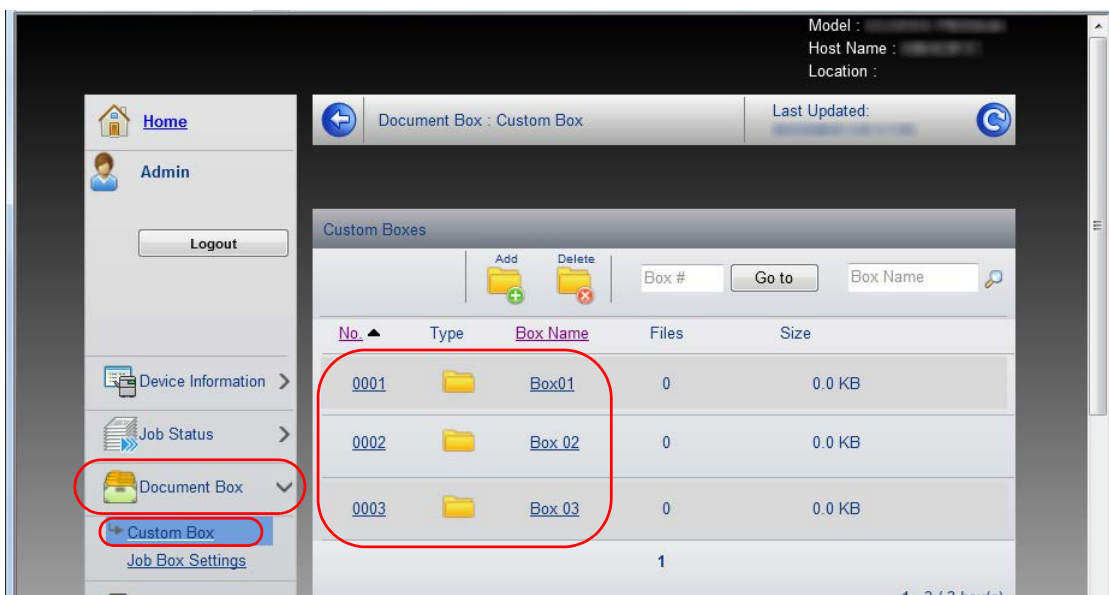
Model :
Host Name :
Location :

Home

Admin

Logout

Device Information

Job Status

Document Box

Custom Box

Job Box Settings

Document Box : Custom Box

Last Updated:

Custom Boxes

Add

Delete

Box #

Go to

Box Name

| No. | Type | Box Name | Files | Size |
|---|---|---|---|---|
| 0001 | | Box01 | 0 | 0.0 KB |
| 0002 | | Box 02 | 0 | 0.0 KB |
| 0003 | | Box 03 | 0 | 0.0 KB |

1

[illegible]